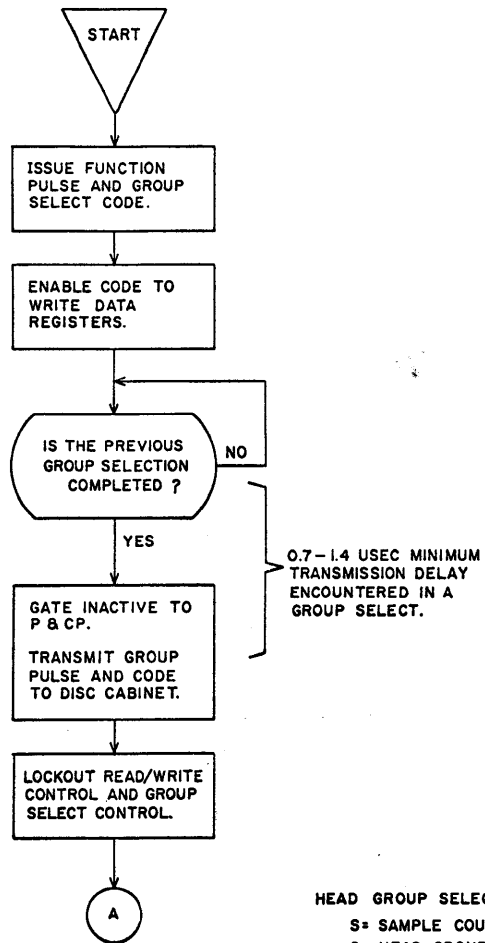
START

ISSUE FUNCTION PULSE AND GROUP SELECT CODE.

ENABLE CODE TO WRITE DATA REGISTERS.

IS THE PREVIOUS GROUP SELECTION COMPLETED ?

NO

YES

0.7 – 1.4 USEC MINIMUM TRANSMISSION DELAY ENCOUNTERED IN A GROUP SELECT.

GATE INACTIVE TO P & CP.

TRANSMIT GROUP PULSE AND CODE TO DISC CABINET.

LOCKOUT READ/WRITE CONTROL AND GROUP SELECT CONTROL.

A

HEAD GROUP SELEC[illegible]

S= SAMPLE COU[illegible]

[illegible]